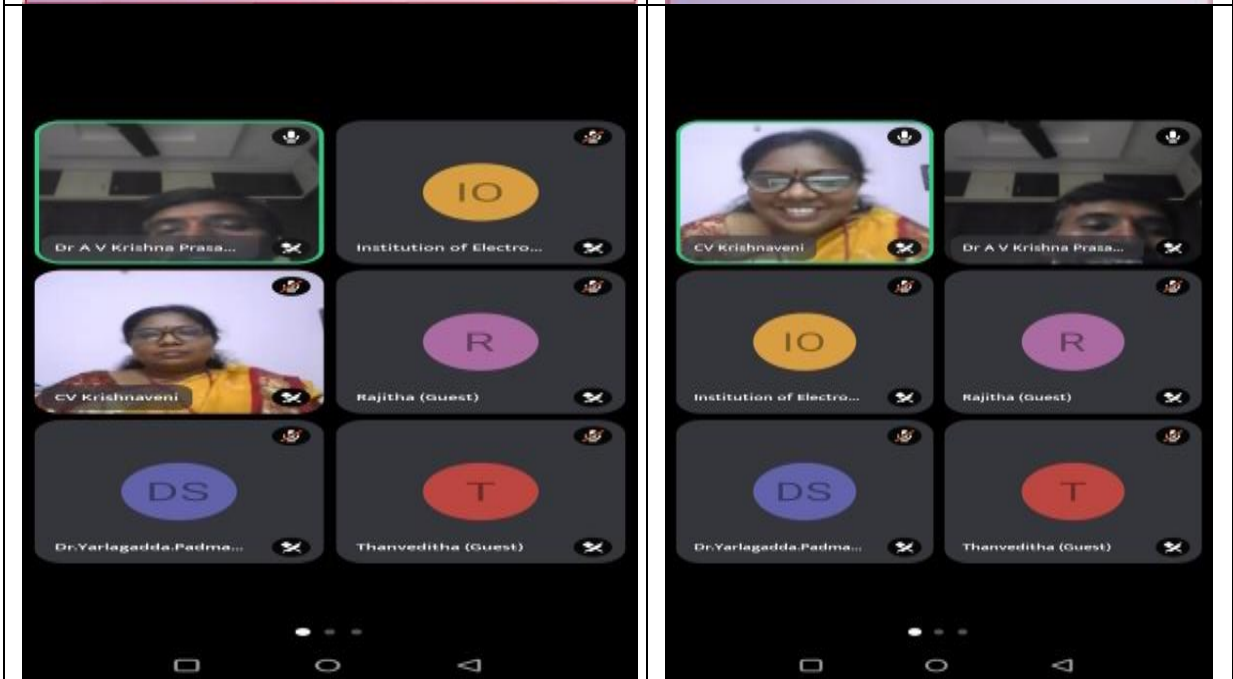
| Dr A V Krishna Prasa... | IO Institution of Electro... |
|---|---|
| CV Krishnaveni | R Rajitha (Guest) |
| DS Dr.Yarlagadda.Padma... | T Thanveditha (Guest) |

| CV Krishnaveni | Dr A V Krishna Prasa... |
|---|---|
| IO Institution of Electro... | R Rajitha (Guest) |
| DS Dr.Yarlagadda.Padma... | T Thanveditha (Guest) |